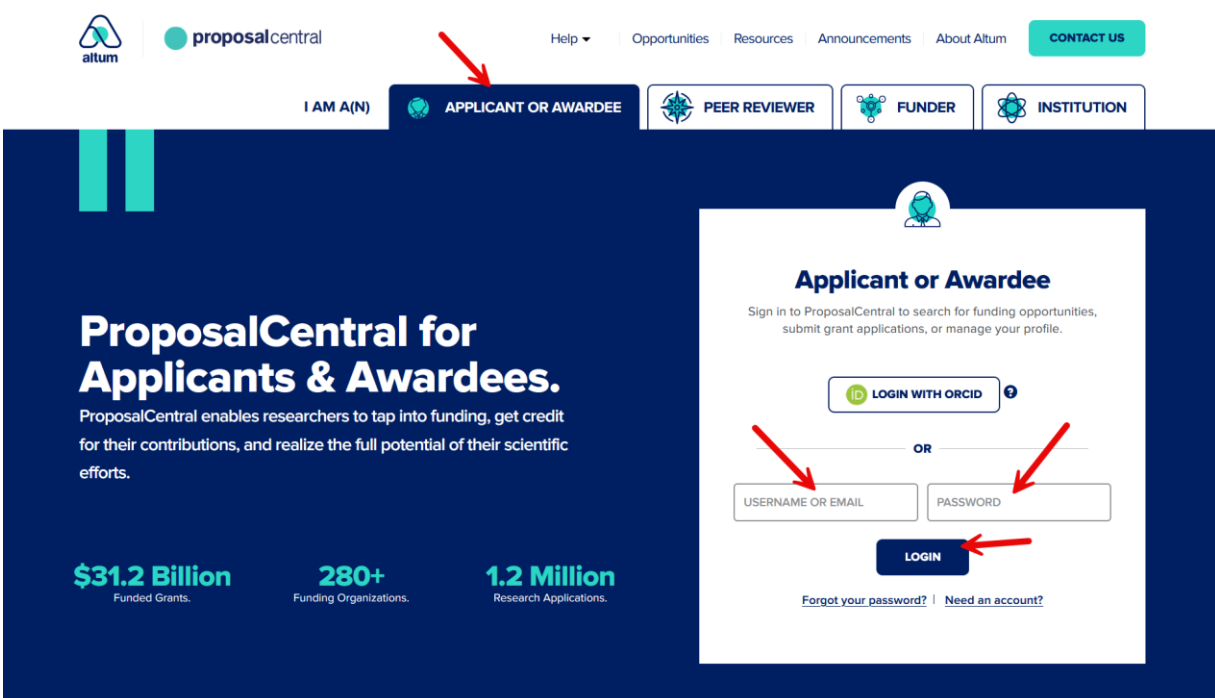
altum

proposalcentral

Help ▾ | Opportunities | Resources | Announcements | About Altum | CONTACT US

I AM A(N) | APPLICANT OR AWARDEE | PEER REVIEWER | FUNDER | INSTITUTION

ProposalCentral for Applicants & Awardees.

ProposalCentral enables researchers to tap into funding, get credit for their contributions, and realize the full potential of their scientific efforts.

$31.2 Billion
Funded Grants.

280+
Funding Organizations.

1.2 Million
Research Applications.

Applicant or Awardee

Sign in to ProposalCentral to search for funding opportunities, submit grant applications, or manage your profile.

iD LOGIN WITH ORCID ?

OR

USERNAME OR EMAIL

PASSWORD

LOGIN

Forgot your password? | Need an account?